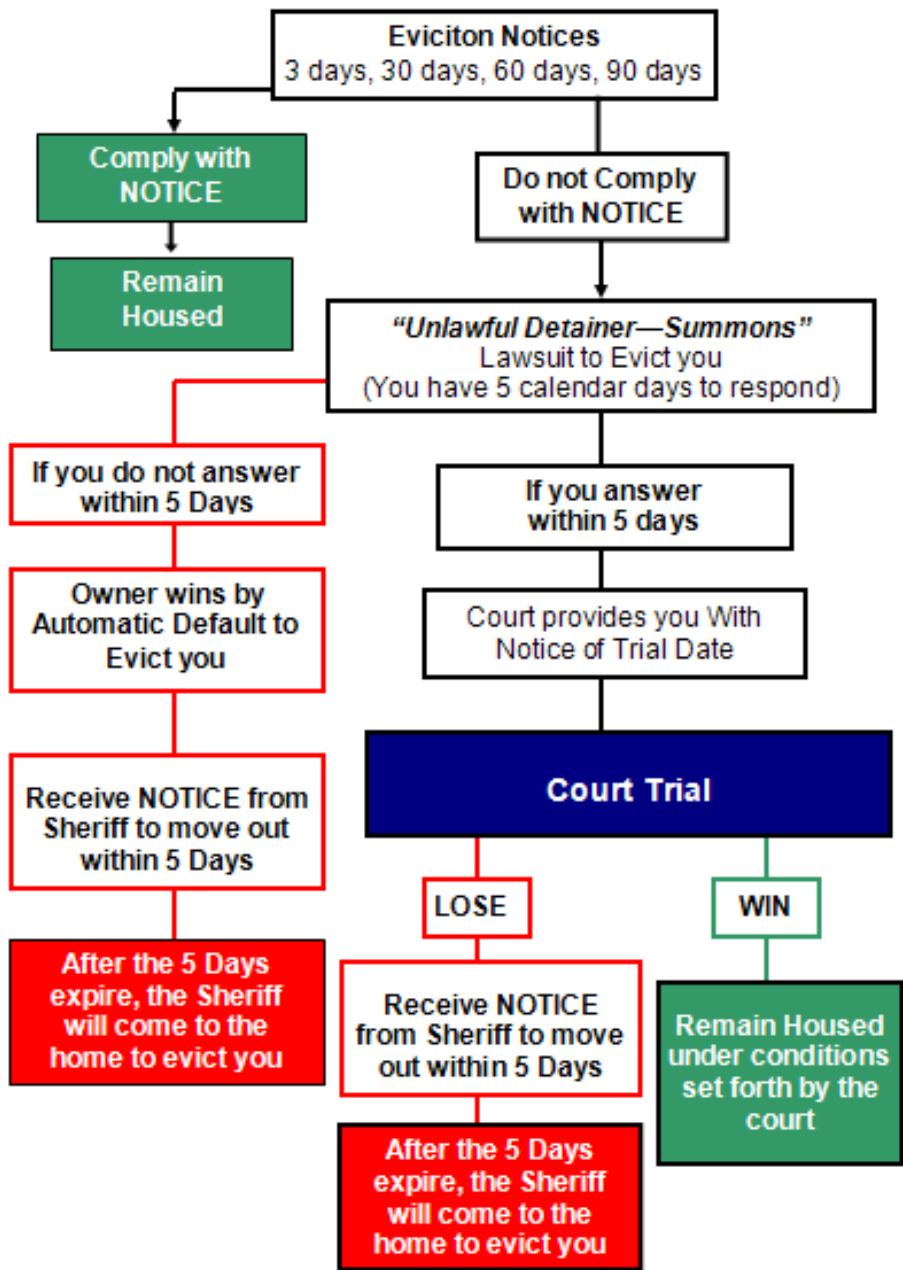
Eviciton Notices
3 days, 30 days, 60 days, 90 days

Comply with NOTICE

Remain Housed

Do not Comply with NOTICE

*“Unlawful Detainer—Summons”*
Lawsuit to Evict you
(You have 5 calendar days to respond)

If you do not answer within 5 Days

Owner wins by Automatic Default to Evict you

Receive NOTICE from Sheriff to move out within 5 Days

After the 5 Days expire, the Sheriff will come to the home to evict you

If you answer within 5 days

Court provides you With Notice of Trial Date

Court Trial

LOSE

Receive NOTICE from Sheriff to move out within 5 Days

After the 5 Days expire, the Sheriff will come to the home to evict you

WIN

Remain Housed under conditions set forth by the court